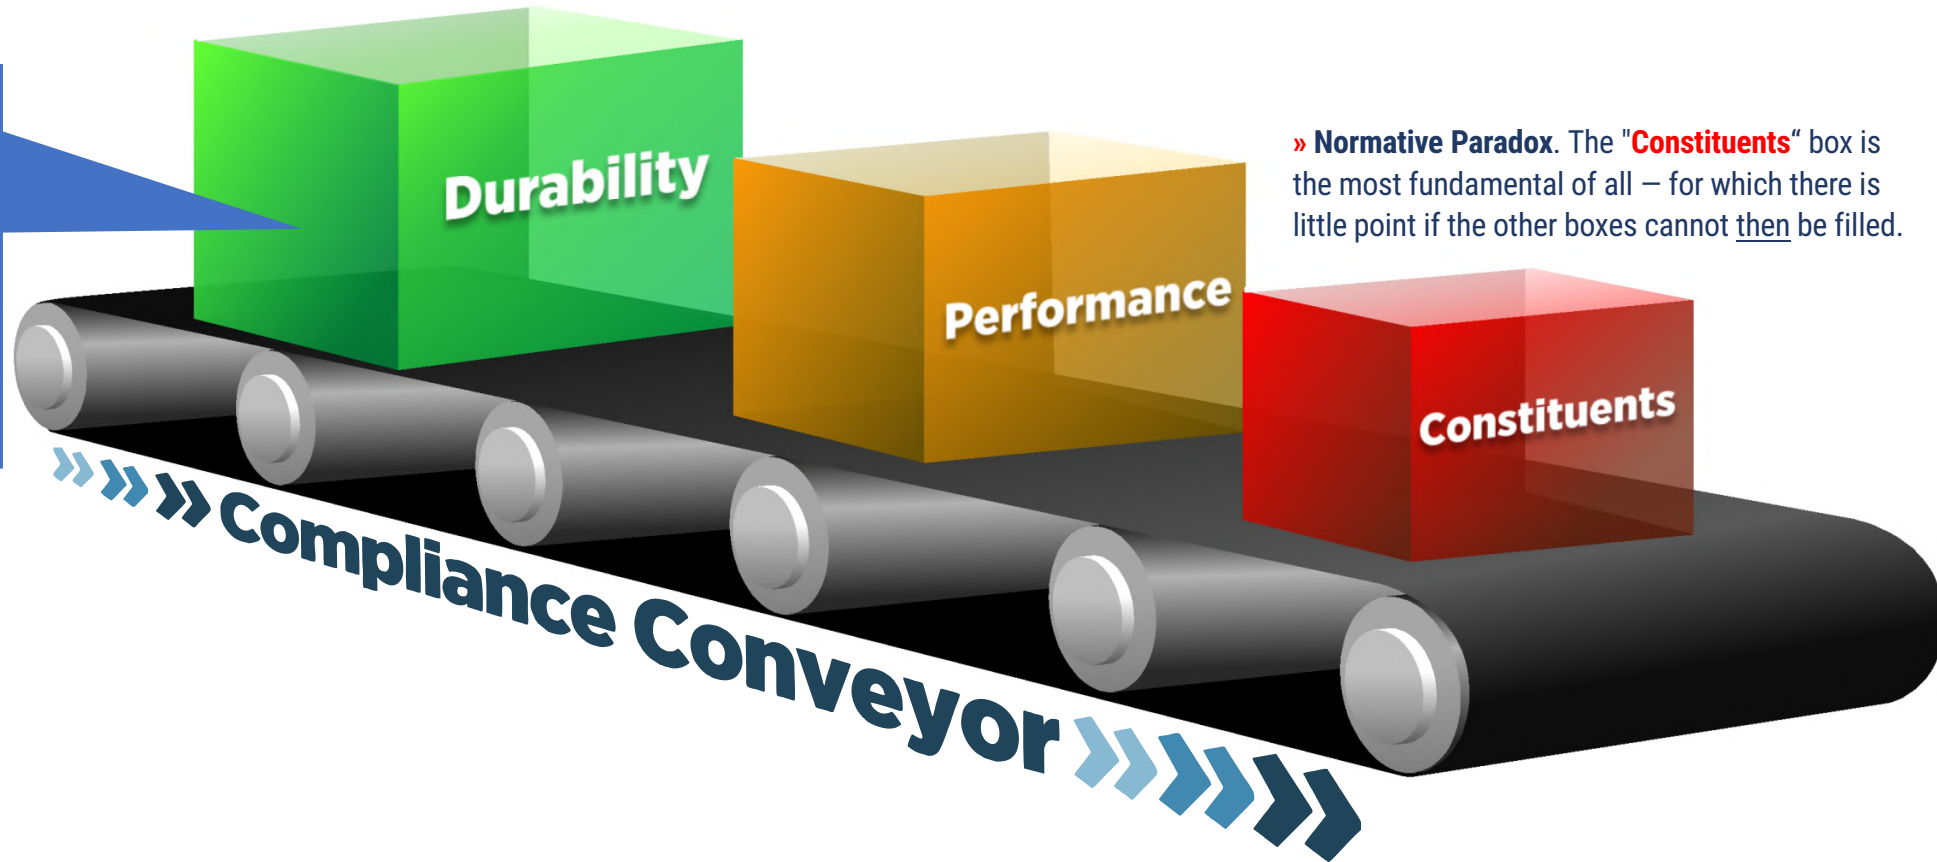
Durability

Performance

» Normative Paradox. The "Constituents“ box is the most fundamental of all — for which there is little point if the other boxes cannot then be filled.

Constituents

Compliance Conveyor